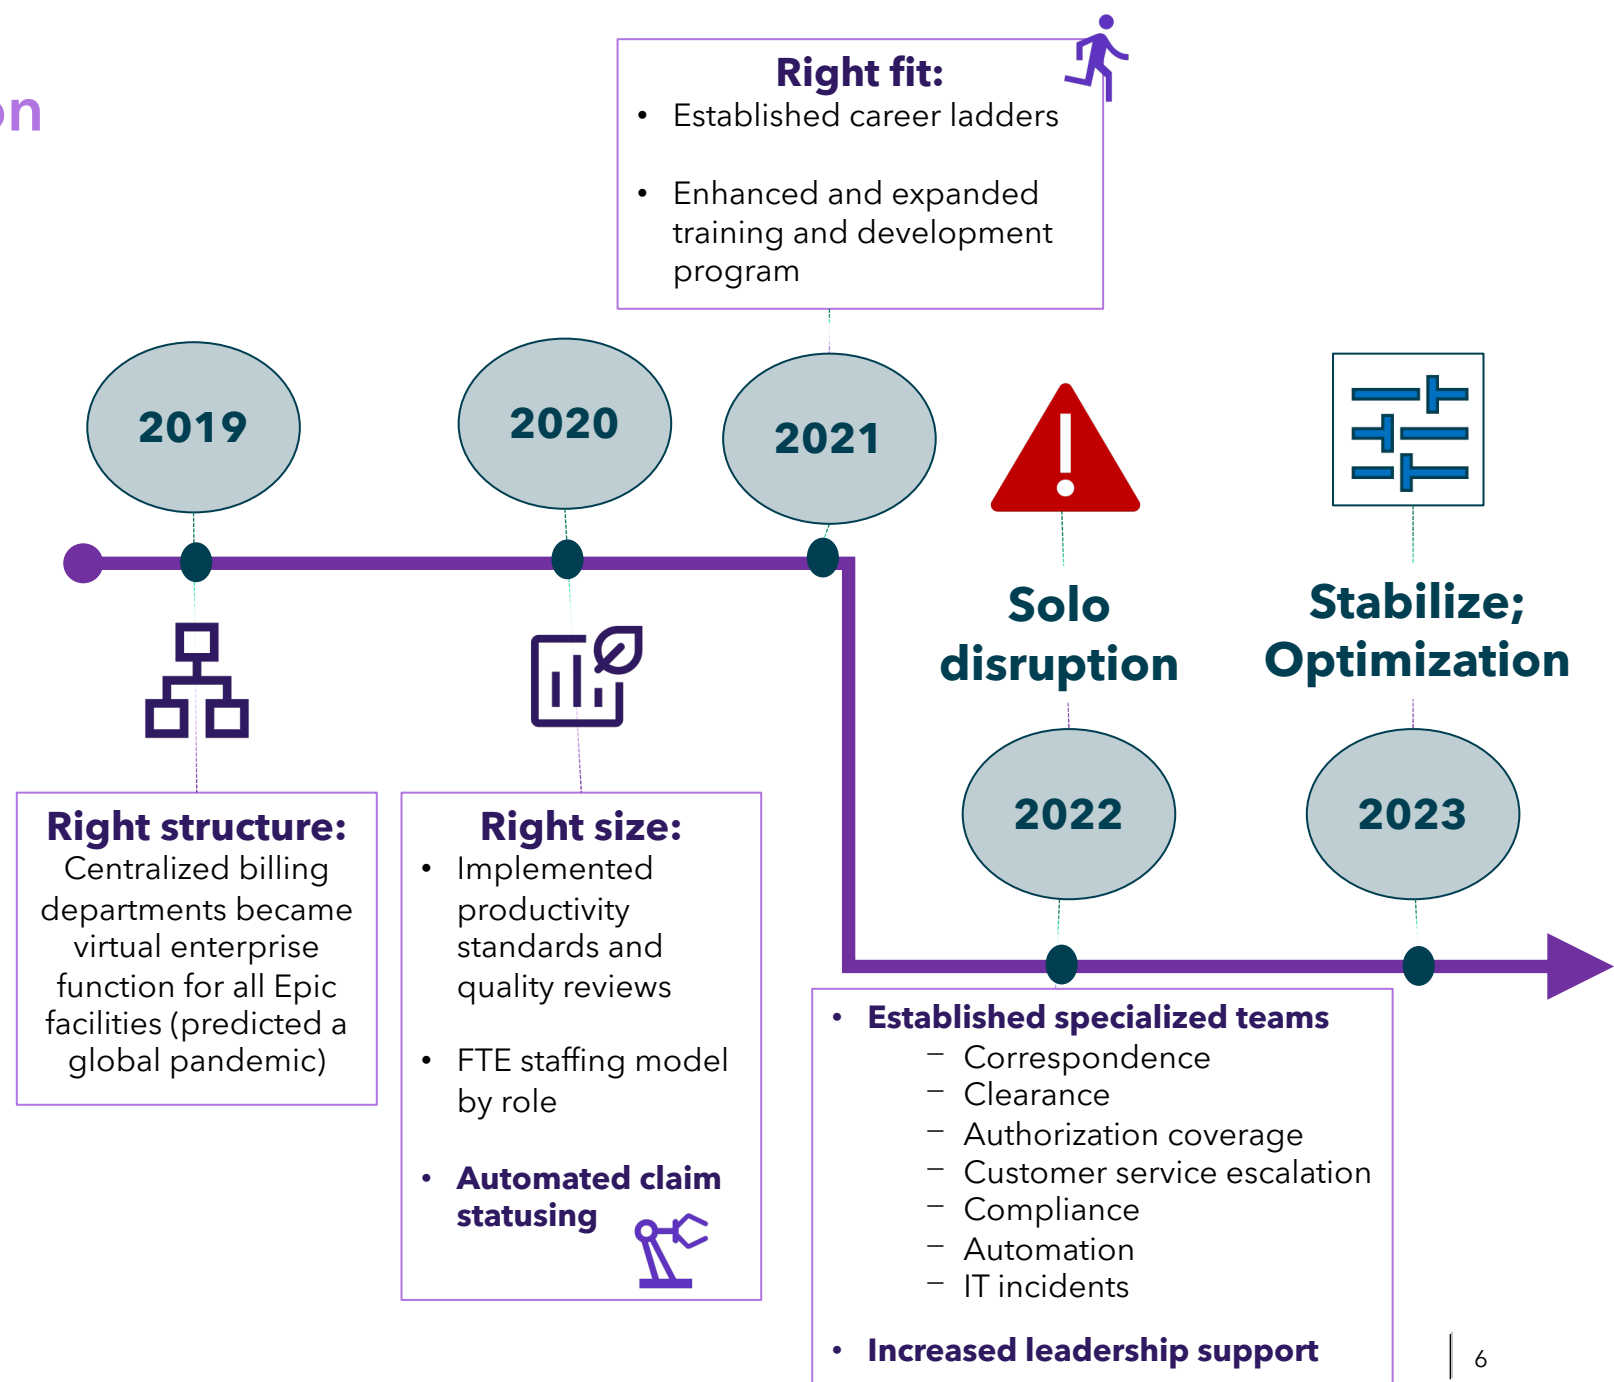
on

Right fit:
- Established career ladders
- Enhanced and expanded training and development program

2019

2020

2021

Solo disruption

Stabilize; Optimization

2022

2023

Right structure:
Centralized billing departments became virtual enterprise function for all Epic facilities (predicted a global pandemic)

Right size:
- Implemented productivity standards and quality reviews
- FTE staffing model by role
- Automated claim statusing

- Established specialized teams
  – Correspondence
  – Clearance
  – Authorization coverage
  – Customer service escalation
  – Compliance
  – Automation
  – IT incidents
- Increased leadership support

6